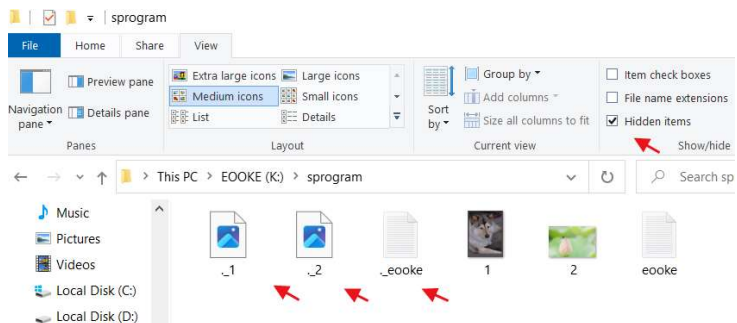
sprogram

File | Home | Share | View

Preview pane
Navigation pane
Details pane
Panes

Extra large icons
Large icons
Medium icons
Small icons
List
Details
Layout

Sort by
Group by
Add columns
Size all columns to fit
Current view

Item check boxes
File name extensions
Hidden items
Show/hide

This PC > EOOKE (K:) > sprogram

Search sp

Music
Pictures
Videos
Local Disk (C:)
Local Disk (D:)

._1
._2
._eooke
1
2
eooke